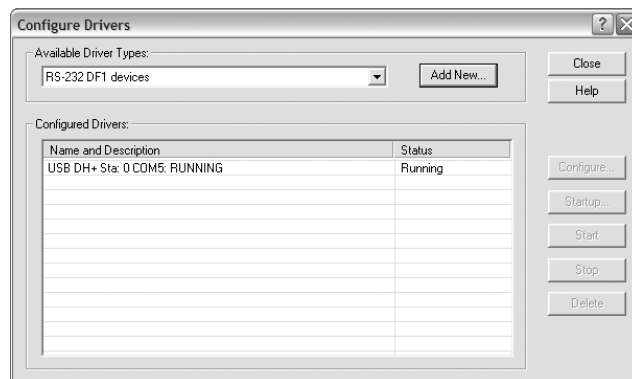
Configure Drivers

?

Available Driver Types:

RS-232 DF1 devices

Add New...

Close

Help

Configured Drivers:

| Name and Description | Status |
|---|---|
| USB DH+ Sta: 0 COM5: RUNNING | Running |

Configure...

Startup...

Start

Stop

Delete